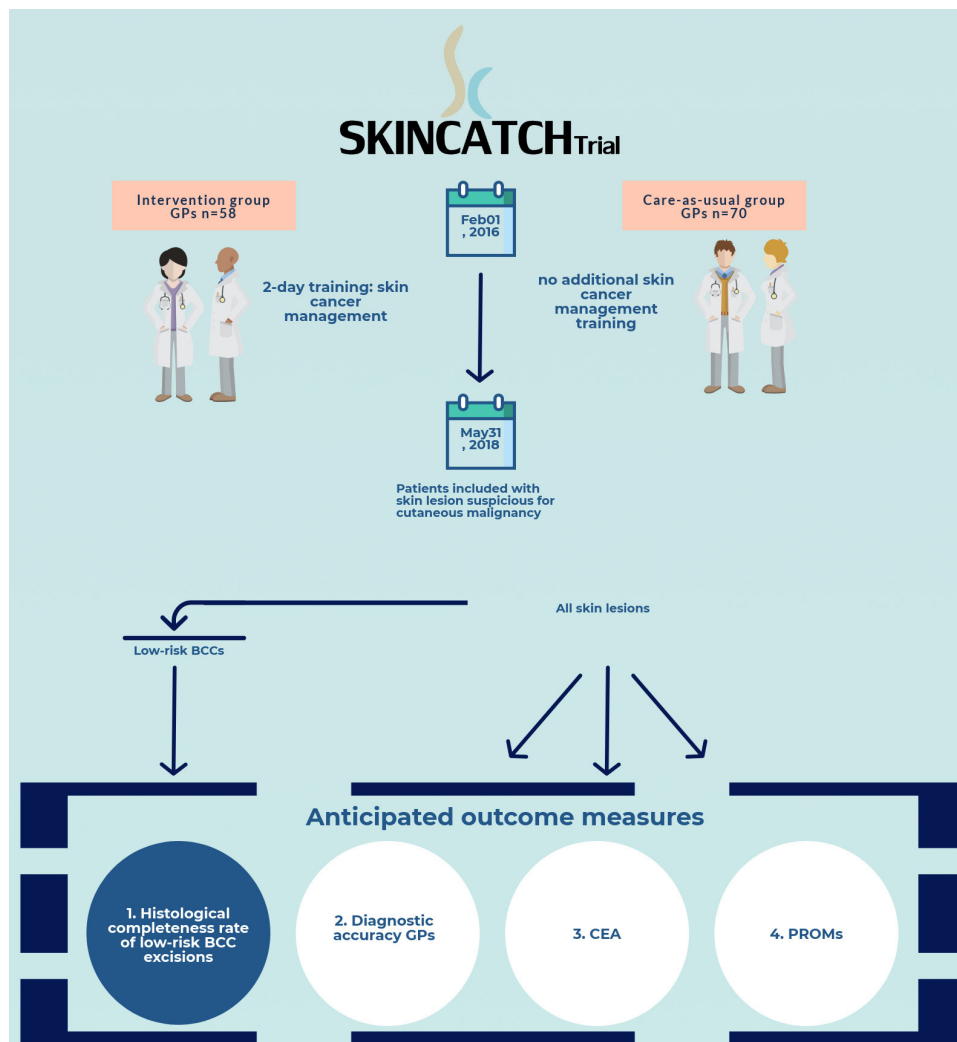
SKINCATCH Trial

Intervention group
GPs n=58

2-day training: skin cancer management

Feb01 , 2016

Care-as-usual group
GPs n=70

no additional skin cancer management training

May31 , 2018

Patients included with skin lesion suspicious for cutaneous malignancy

All skin lesions

Low-risk BCCs

Anticipated outcome measures

1. Histological completeness rate of low-risk BCC excisions

2. Diagnostic accuracy GPs

3. CEA

4. PROMs